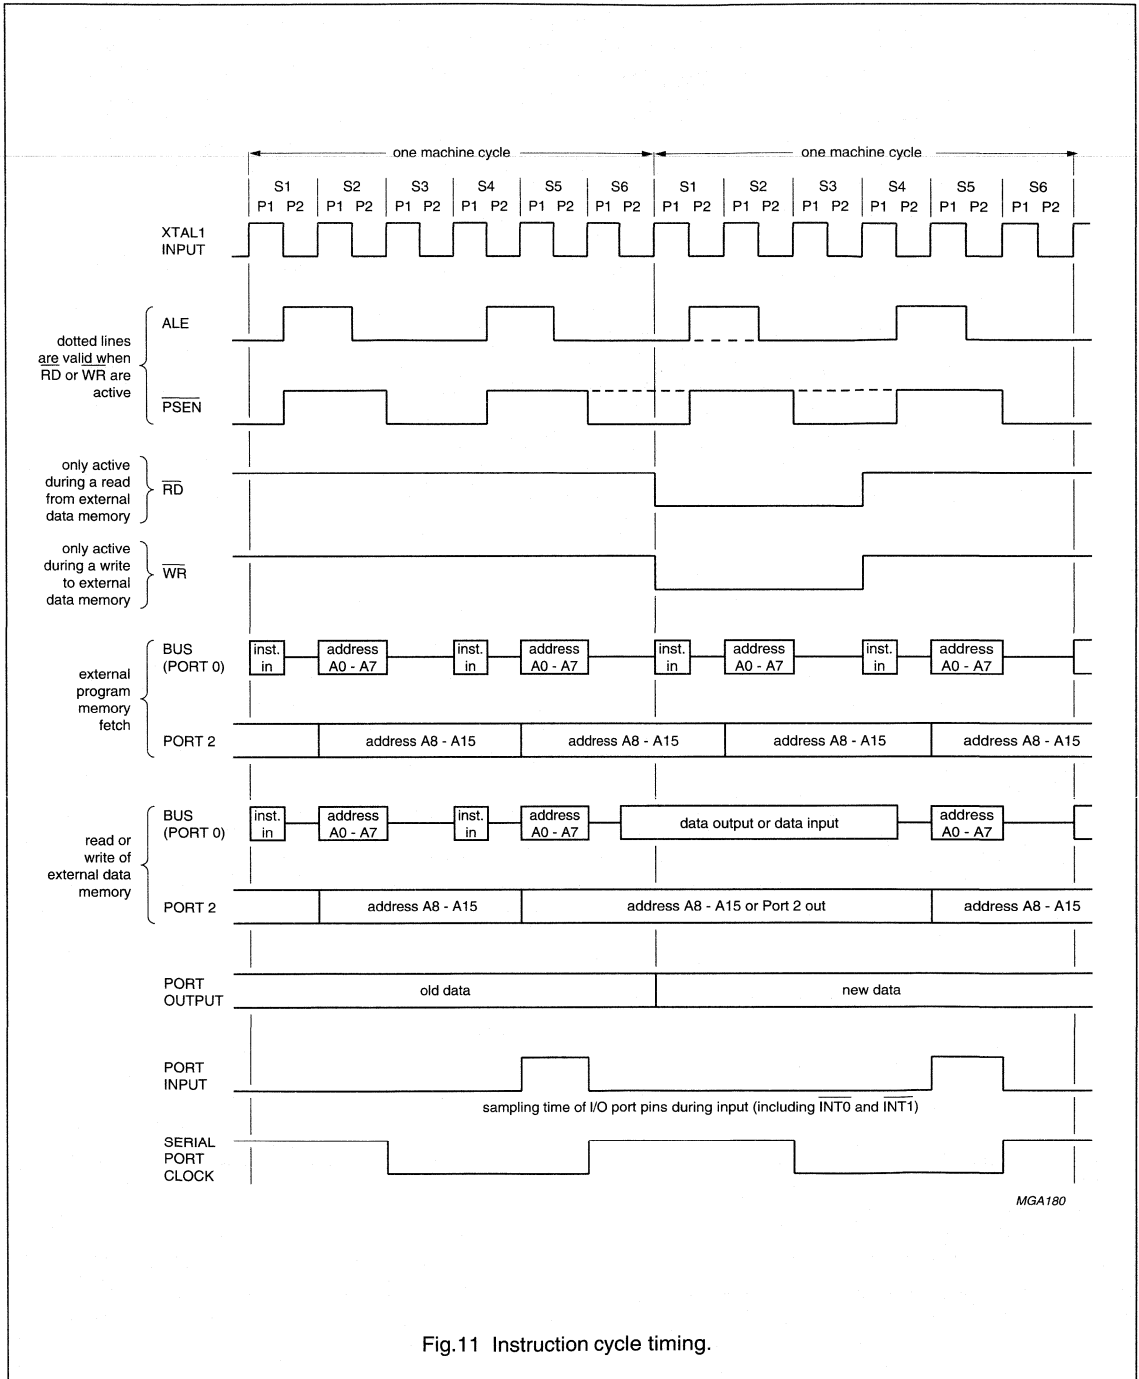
one machine cycle

one machine cycle

S1 S2 S3 S4 S5 S6 S1 S2 S3 S4 S5 S6

P1 P2 P1 P2 P1 P2 P1 P2 P1 P2 P1 P2 P1 P2 P1 P2 P1 P2 P1 P2 P1 P2 P1 P2

XTAL1 INPUT

dotted lines are valid when RD or WR are active

ALE

$\overline{PSEN}$

only active during a read from external data memory

$\overline{RD}$

only active during a write to external data memory

$\overline{WR}$

external program memory fetch

BUS (PORT 0)

inst. in | address A0 - A7 | inst. in | address A0 - A7 | inst. in | address A0 - A7 | inst. in | address A0 - A7

PORT 2

address A8 - A15 | address A8 - A15 | address A8 - A15 | address A8 - A15

read or write of external data memory

BUS (PORT 0)

inst. in | address A0 - A7 | inst. in | address A0 - A7 | data output or data input | address A0 - A7

PORT 2

address A8 - A15 | address A8 - A15 or Port 2 out | address A8 - A15

PORT OUTPUT

old data | new data

PORT INPUT

sampling time of I/O port pins during input (including $\overline{INT0}$ and $\overline{INT1}$)

SERIAL PORT CLOCK

MGA180

Fig.11 Instruction cycle timing.